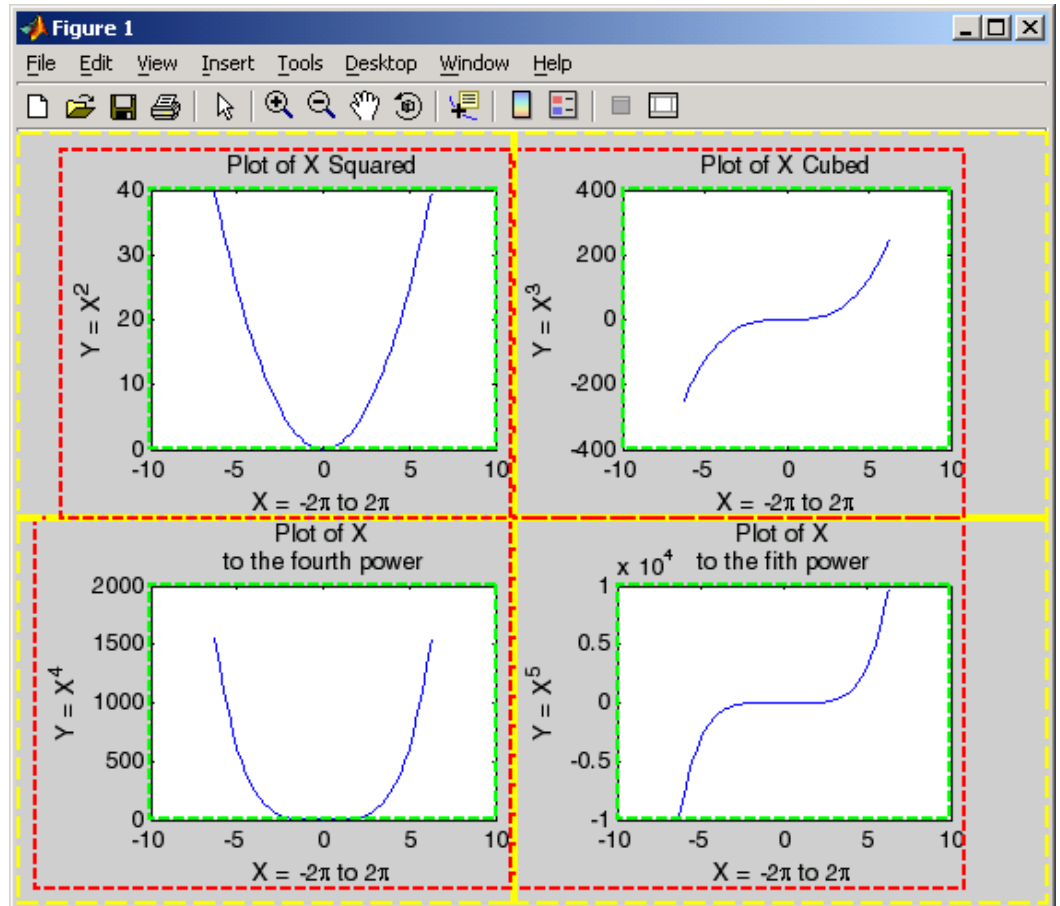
Figure 1

File Edit View Insert Tools Desktop Window Help

Plot of X Squared

40
30
20
10
0

$Y = X^2$

-10 -5 0 5 10

X = -2π to 2π

Plot of X Cubed

400
200
0
-200
-400

$Y = X^3$

-10 -5 0 5 10

X = -2π to 2π

Plot of X
to the fourth power

2000
1500
1000
500
0

$Y = X^4$

-10 -5 0 5 10

X = -2π to 2π

Plot of X
to the fith power

$x\ 10^4$

1
0.5
0
-0.5
-1

$Y = X^5$

-10 -5 0 5 10

X = -2π to 2π